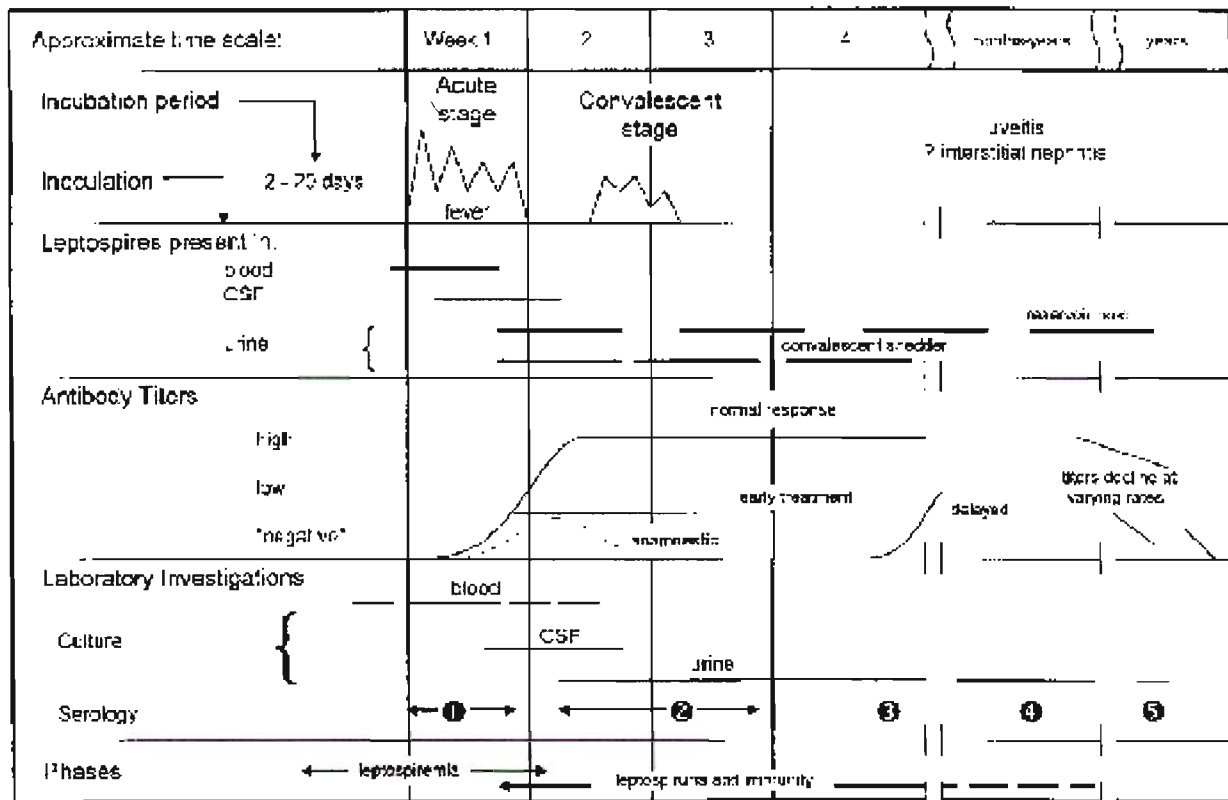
Approximate time scale: Week 1 2 3 4 months/years years

Incubation period

Inoculation 2 - 20 days

Acute stage

fever

Convalescent stage

uveitis
? interstitial nephritis

Leptospires present in:
blood
CSF
urine

reservoir host

convalescent shedder

Antibody Titers

normal response

high

low

negative

early treatment

delayed

titers decline at varying rates

anamnestic

Laboratory Investigations

Culture

blood

CSF

urine

Serology

❶ ❷ ❸ ❹ ❺

Phases

leptospiremia

leptospiruria and immunity